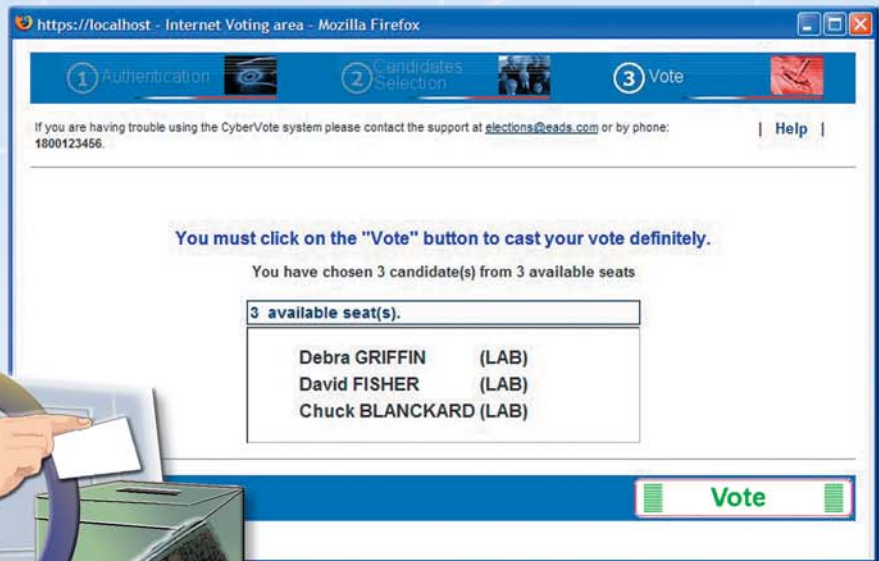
https://localhost - Internet Voting area - Mozilla Firefox

1 Authentication

2 Candidates Selection

3 Vote

If you are having trouble using the CyberVote system please contact the support at elections@eads.com or by phone: 1800123456.

| Help |

You must click on the "Vote" button to cast your vote definitely.

You have chosen 3 candidate(s) from 3 available seats

3 available seat(s).

Debra GRIFFIN (LAB)
David FISHER (LAB)
Chuck BLANCKARD (LAB)

Vote